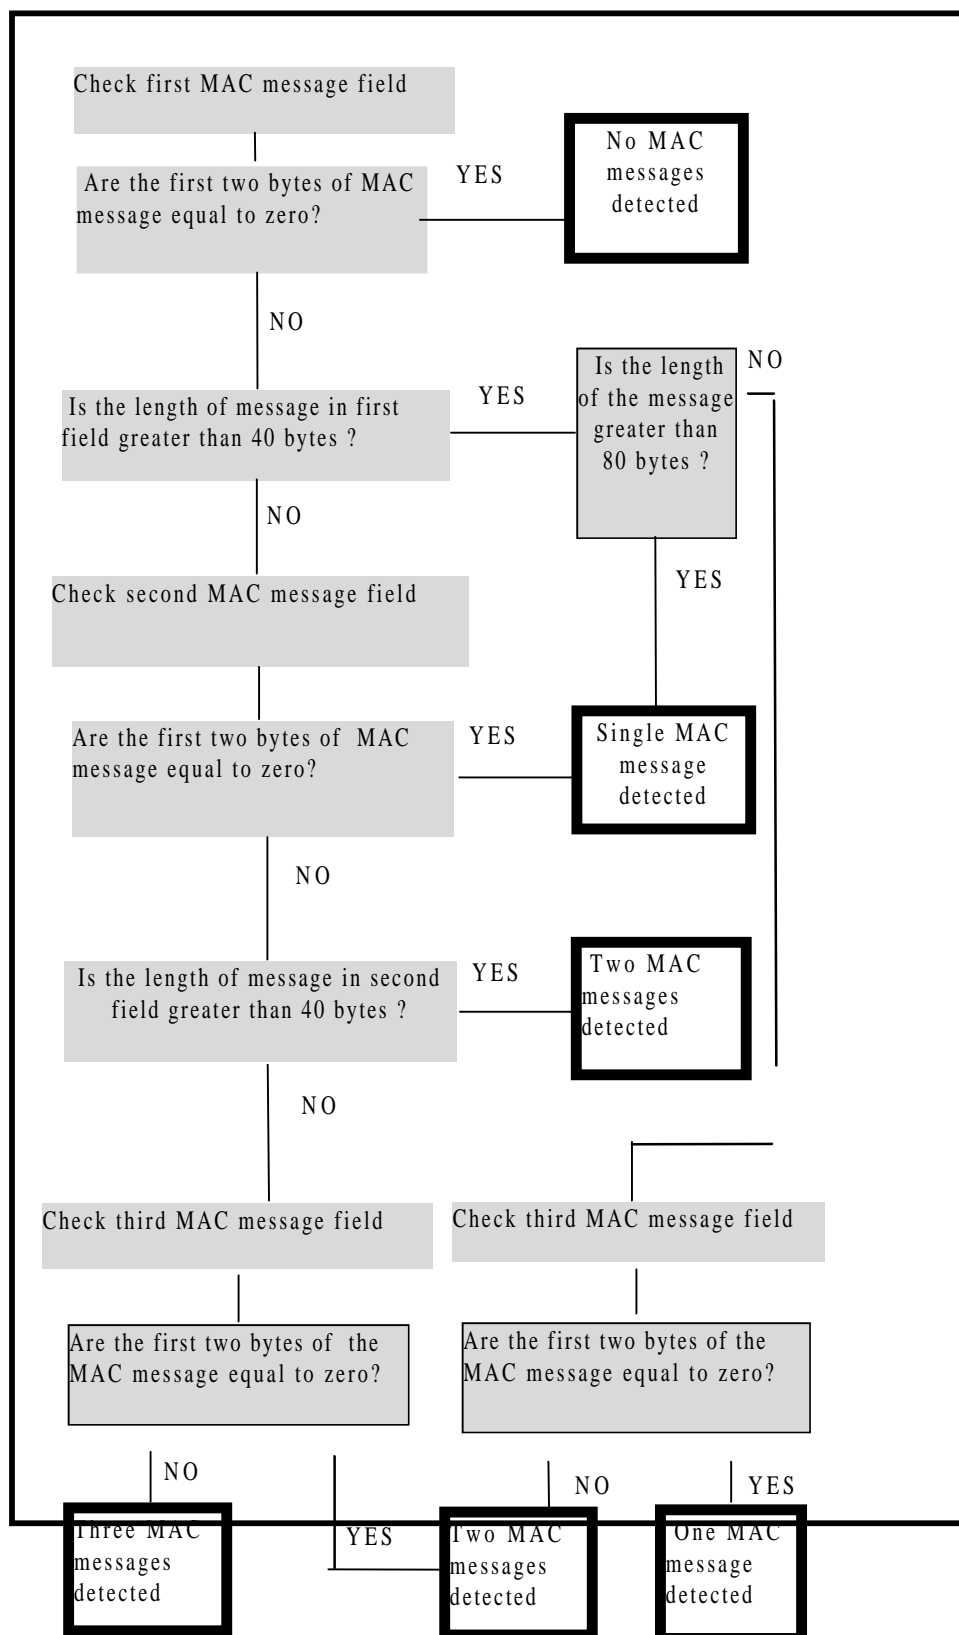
Check first MAC message field

Are the first two bytes of MAC message equal to zero?

YES

No MAC messages detected

NO

Is the length of message in first field greater than 40 bytes ?

YES

Is the length of the message greater than 80 bytes ?

NO

NO

Check second MAC message field

YES

Are the first two bytes of MAC message equal to zero?

YES

Single MAC message detected

NO

Is the length of message in second field greater than 40 bytes ?

YES

Two MAC messages detected

NO

Check third MAC message field

Check third MAC message field

Are the first two bytes of the MAC message equal to zero?

Are the first two bytes of the MAC message equal to zero?

NO

YES

NO

YES

Three MAC messages detected

Two MAC messages detected

One MAC message detected